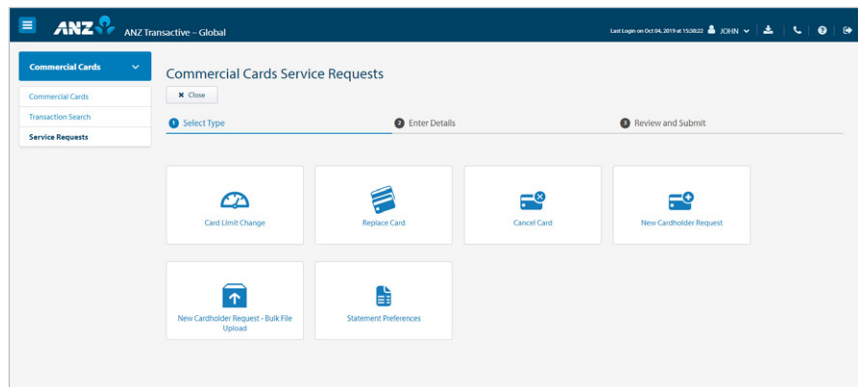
ANZ ANZ Transactive – Global

Last Login on Oct 04, 2019 at 15:38:22 JOHN

Commercial Cards

Commercial Cards
Transaction Search
Service Requests

Commercial Cards Service Requests

Close

1 Select Type
2 Enter Details
3 Review and Submit

Card Limit Change
Replace Card
Cancel Card
New Cardholder Request
New Cardholder Request - Bulk File Upload
Statement Preferences